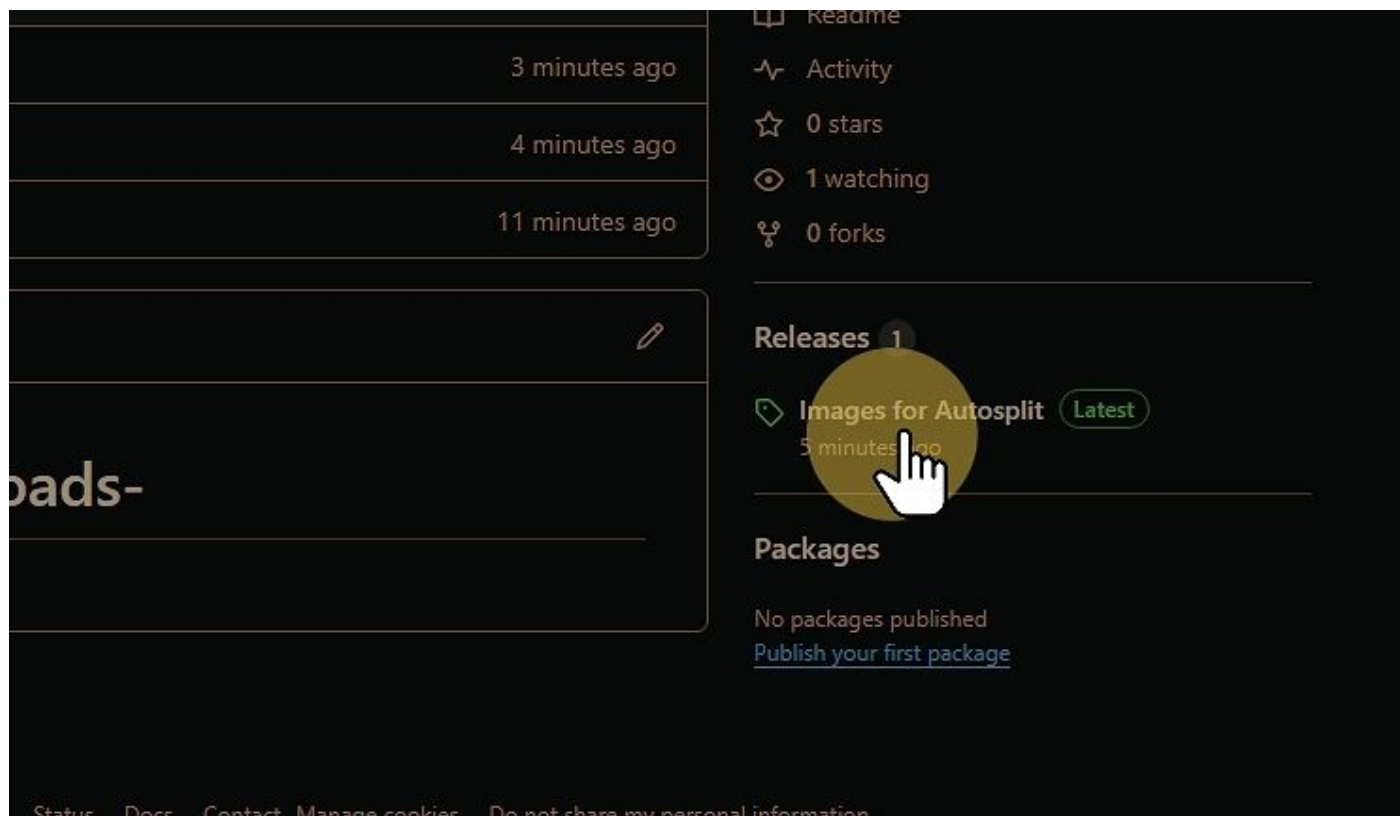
3 minutes ago

4 minutes ago

11 minutes ago

oads-

Readme

Activity

0 stars

1 watching

0 forks

Releases 1

Images for Autosplit Latest

5 minutes ago

Packages

No packages published

Publish your first package

Status Docs Contact Manage cookies Do not share my personal information